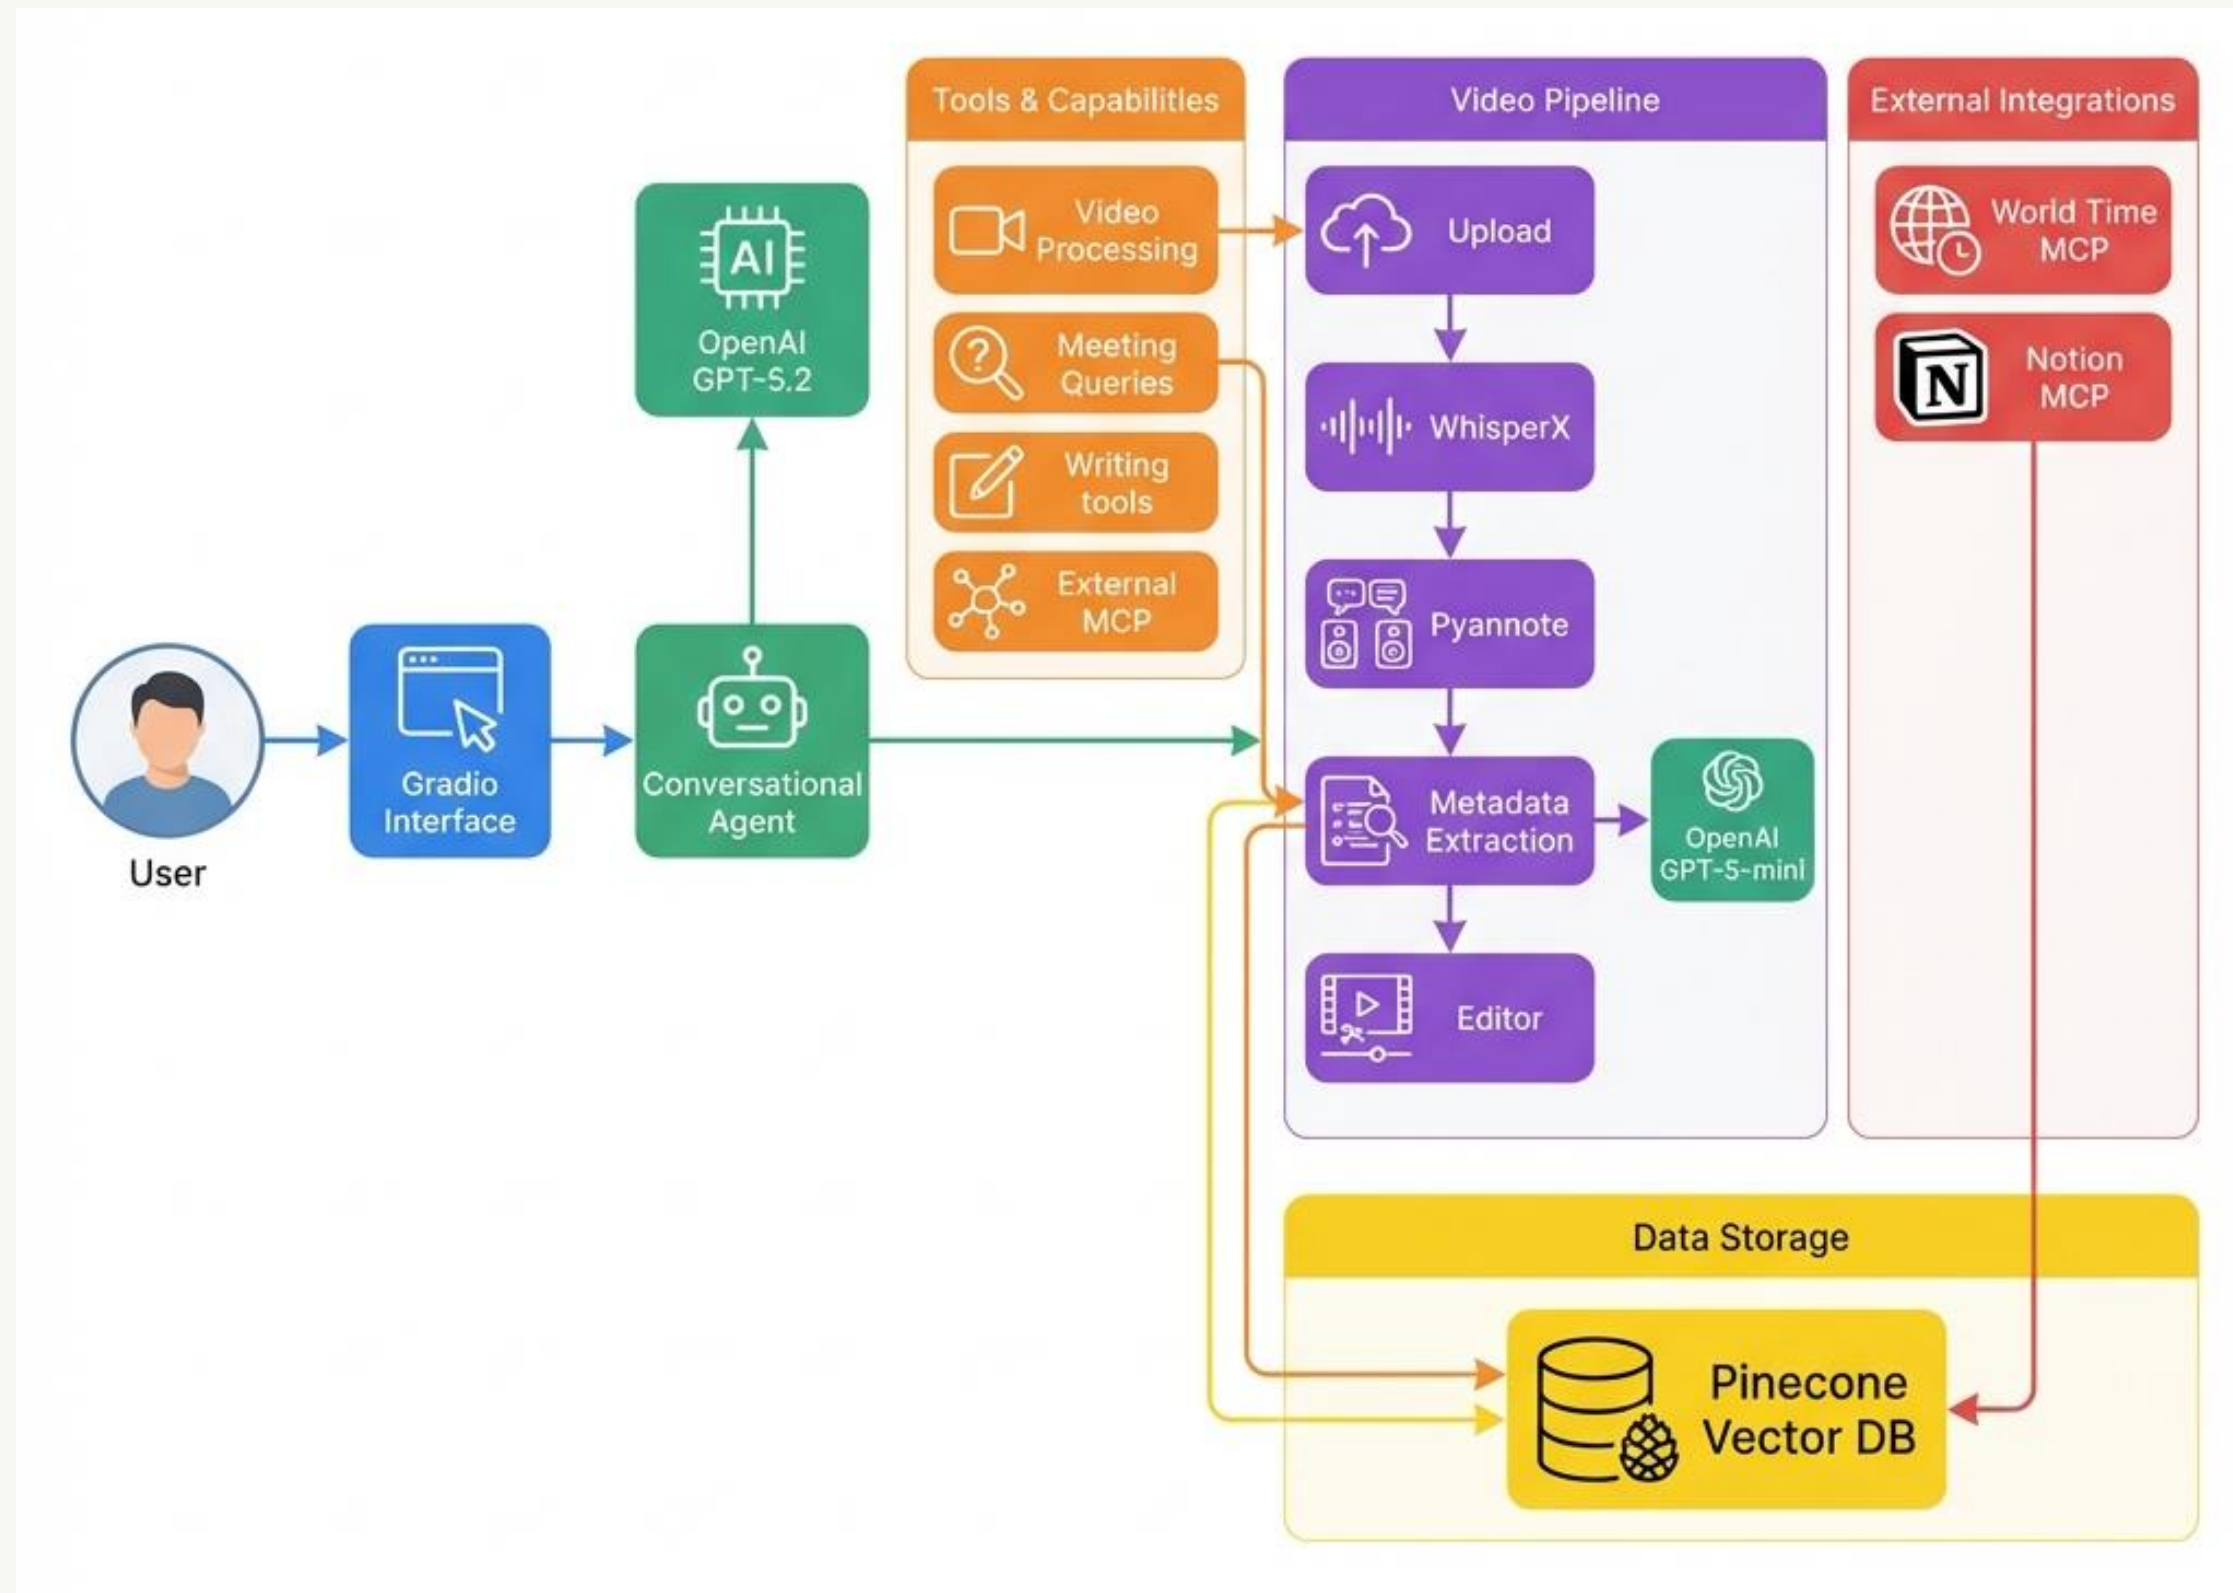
Tools & Capabilities

Video Processing

Meeting Queries

Writing tools

External MCP

Video Pipeline

Upload

WhisperX

Pyannote

Metadata Extraction

OpenAI GPT-5-mini

Editor

External Integrations

World Time MCP

N

Notion MCP

AI

OpenAI GPT-5.2

User

Gradio Interface

Conversational Agent

Data Storage

Pinecone Vector DB